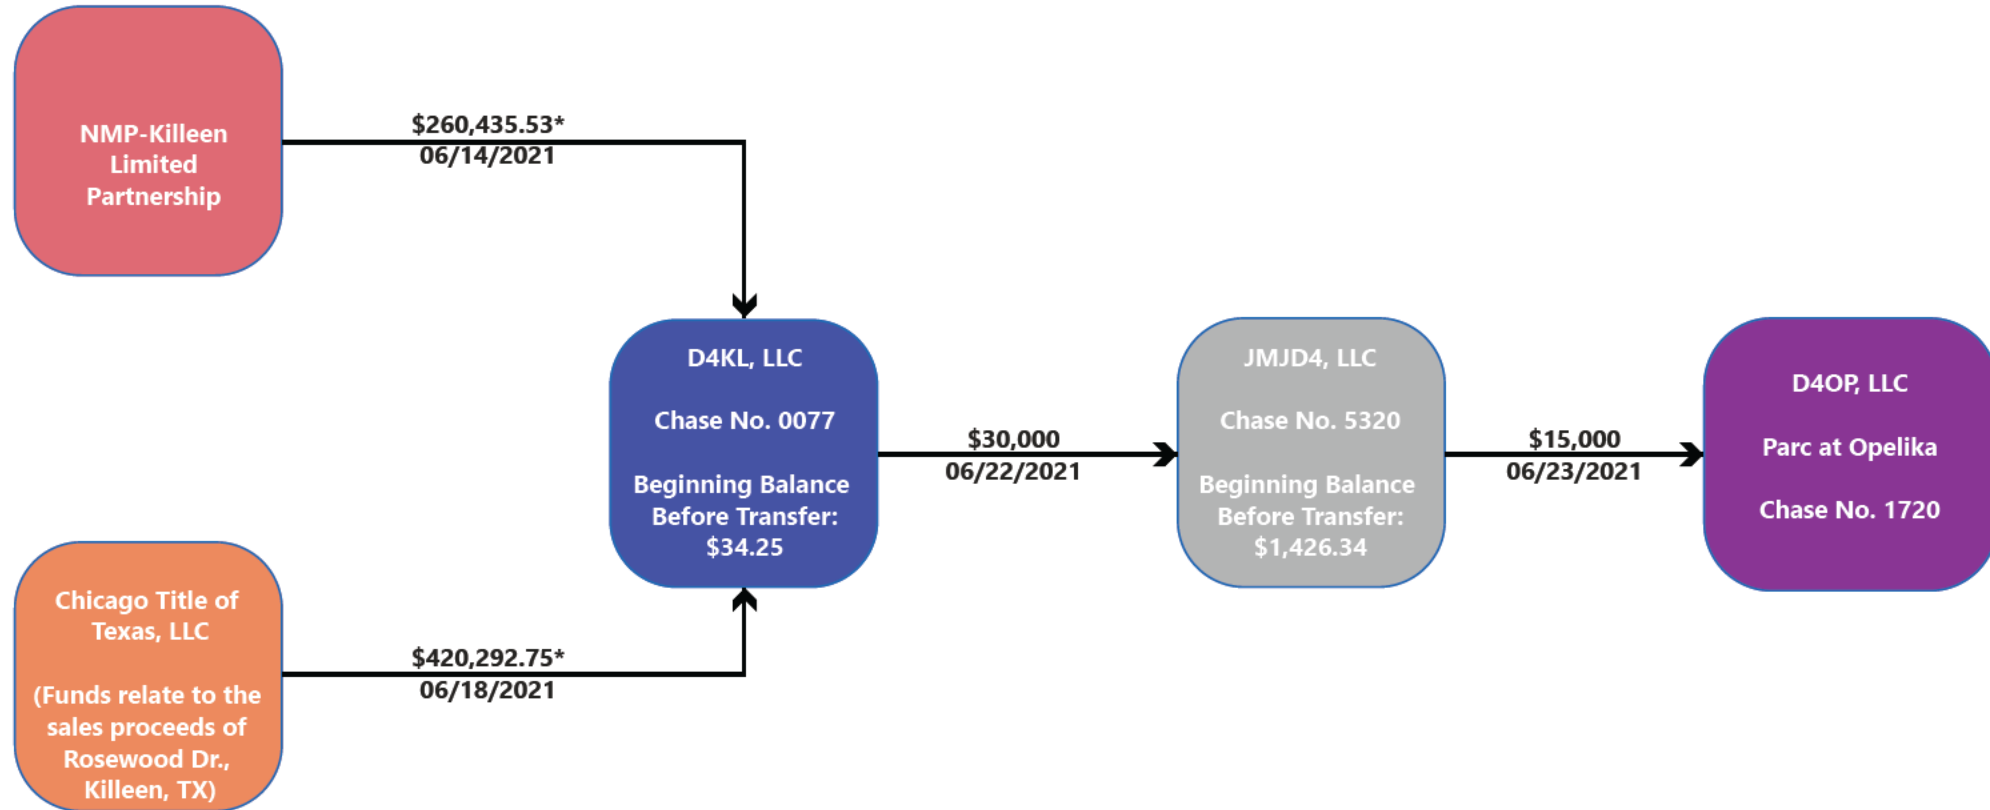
NMP-Killeen Limited Partnership

$260,435.53*
06/14/2021

D4KL, LLC

Chase No. 0077

Beginning Balance Before Transfer: $34.25

$30,000
06/22/2021

JMJD4, LLC

Chase No. 5320

Beginning Balance Before Transfer: $1,426.34

$15,000
06/23/2021

D4OP, LLC

Parc at Opelika

Chase No. 1720

Chicago Title of Texas, LLC

(Funds relate to the sales proceeds of Rosewood Dr., Killeen, TX)

$420,292.75*
06/18/2021